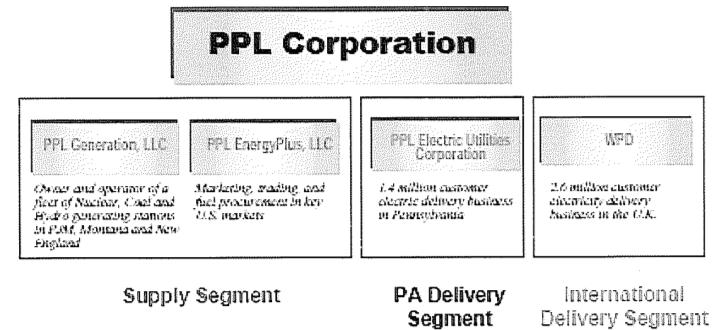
PPL Corporation

PPL Generation, LLC

Owner and operator of a fleet of Nuclear, Coal and Hydro generating stations in PJM, Montana and New England

PPL EnergyPlus, LLC

Marketing, trading, and fuel procurement in key U.S. markets

PPL Electric Utilities Corporation

1.4 million customer electric delivery business in Pennsylvania

WPD

2.6 million customer electricity delivery business in the U.K.

Supply Segment

PA Delivery Segment

International Delivery Segment